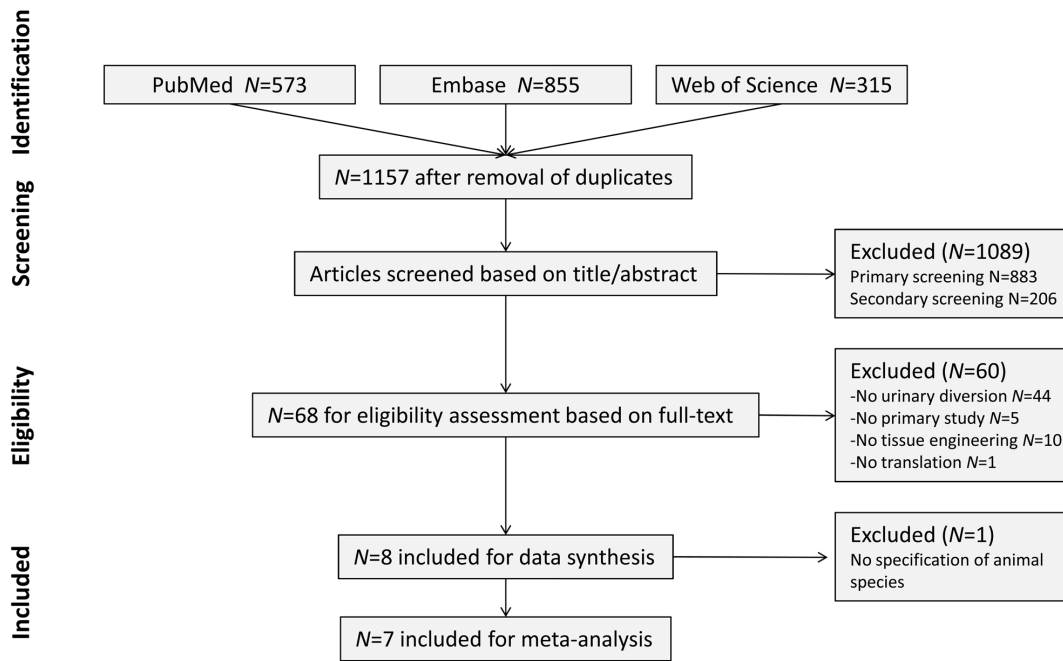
Identification

PubMed $N$=573

Embase $N$=855

Web of Science $N$=315

Screening

$N$=1157 after removal of duplicates

Articles screened based on title/abstract

Excluded ($N$=1089)
Primary screening N=883
Secondary screening N=206

Eligibility

$N$=68 for eligibility assessment based on full-text

Excluded ($N$=60)
-No urinary diversion $N$=44
-No primary study $N$=5
-No tissue engineering $N$=10
-No translation $N$=1

Included

$N$=8 included for data synthesis

Excluded ($N$=1)
No specification of animal species

$N$=7 included for meta-analysis